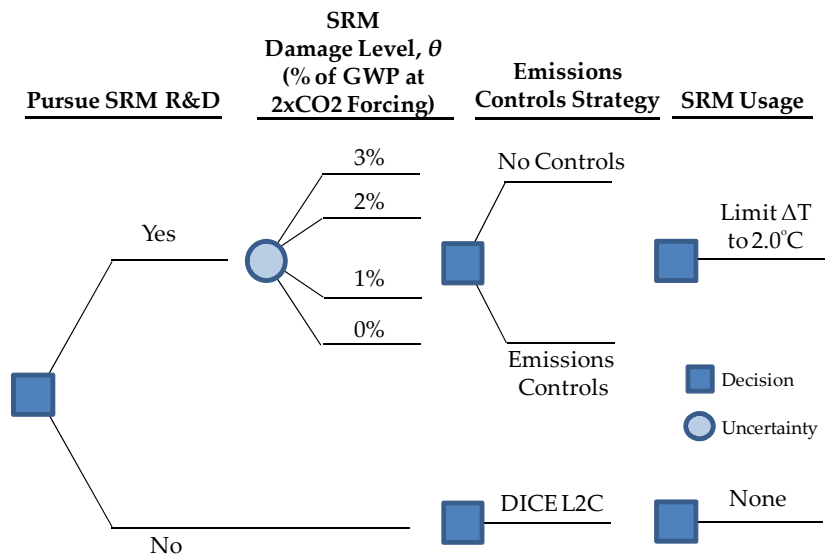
Pursue SRM R&D

SRM Damage Level, $\theta$ (% of GWP at 2xCO2 Forcing)

Emissions Controls Strategy

SRM Usage

Yes

3%

2%

1%

0%

No Controls

Emissions Controls

Limit $\Delta T$ to $2.0^{\circ}C$

Decision

Uncertainty

No

DICE L2C

None